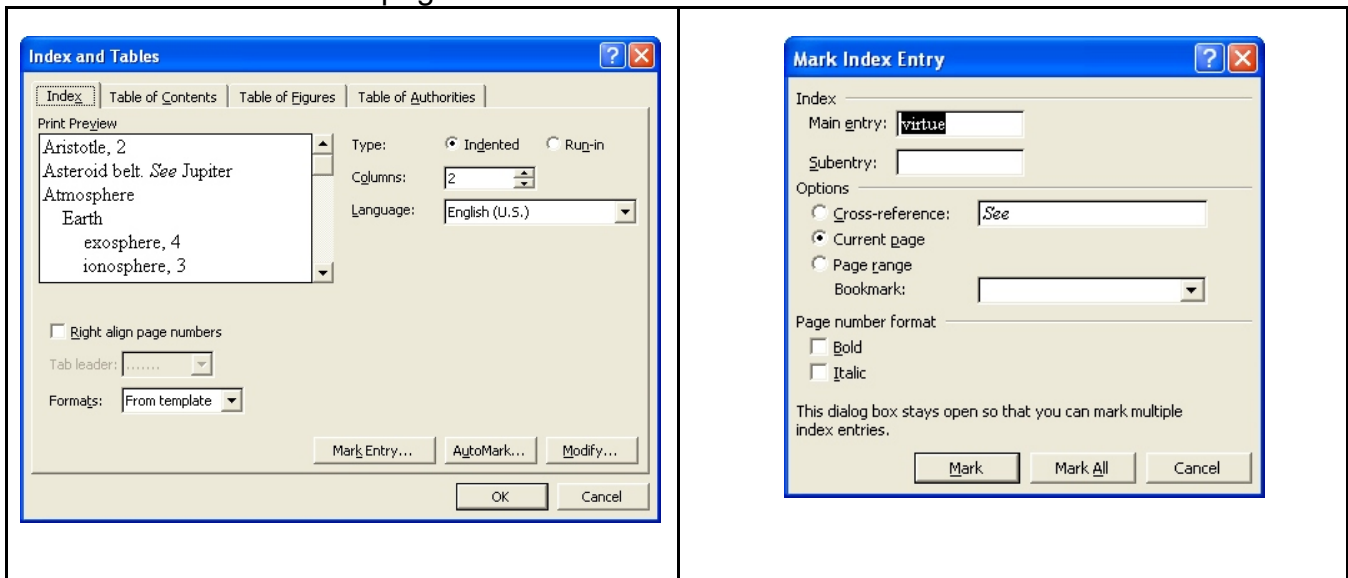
Index and Tables

Index | Table of Contents | Table of Figures | Table of Authorities

Print Preview

Aristotle, 2
Asteroid belt. *See* Jupiter
Atmosphere
Earth
exosphere, 4
ionosphere, 3

Type: Indented Run-in

Columns: 2

Language: English (U.S.)

Right align page numbers

Tab leader: .......

Formats: From template

Mark Entry... AutoMark... Modify...

OK Cancel

Mark Index Entry

Index

Main entry: virtue

Subentry:

Options

Cross-reference: *See*

Current page

Page range

Bookmark:

Page number format

Bold

Italic

This dialog box stays open so that you can mark multiple index entries.

Mark Mark All Cancel